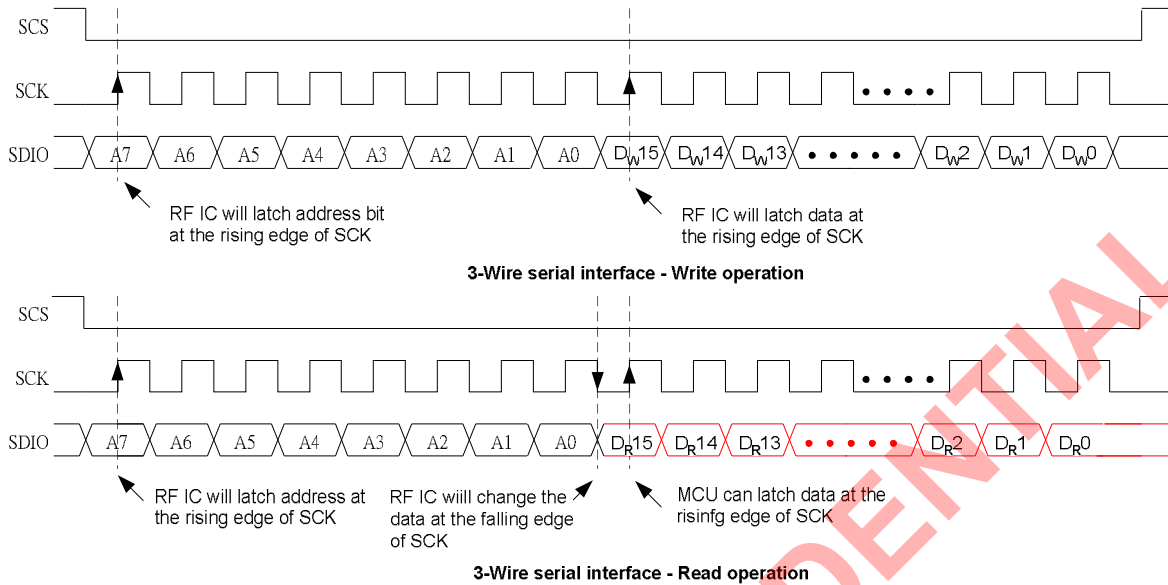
SCS

SCK

SDIO

A7 A6 A5 A4 A3 A2 A1 A0 $D_W15$ $D_W14$ $D_W13$ • • • • • $D_W2$ $D_W1$ $D_W0$

RF IC will latch address bit at the rising edge of SCK

RF IC will latch data at the rising edge of SCK

3-Wire serial interface - Write operation

SCS

SCK

SDIO

A7 A6 A5 A4 A3 A2 A1 A0 $D_R15$ $D_R14$ $D_R13$ • • • • • $D_R2$ $D_R1$ $D_R0$

RF IC will latch address at the rising edge of SCK

RF IC wiill change the data at the falling edge of SCK

MCU can latch data at the risinfg edge of SCK

3-Wire serial interface - Read operation

CONFIDENTIAL